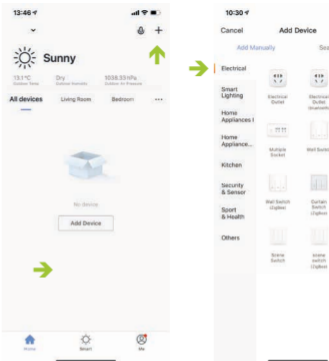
13:46

Sunny

13.1°C Outdoor Temp. Dry Outdoor Humidity 1036.55 hPa Outdoor Air Pressure

All devices Living Room Bedroom ···

No device

Add Device

Home Smart Me

10:30

Cancel Add Device

Add Manually Sea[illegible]

Electrical

Smart Lighting

Home Appliances I

Home Appliance...

Kitchen

Security & Sensor

Sport & Health

Others

Electrical Outlet

Electrical Outlet (Wi-Fi)

Multiple Socket

Wall Switch

Wall Switch (Zigbee)

Curtain Switch (Zigbee)

Scene Switch

Scene Switch (Zigbee)